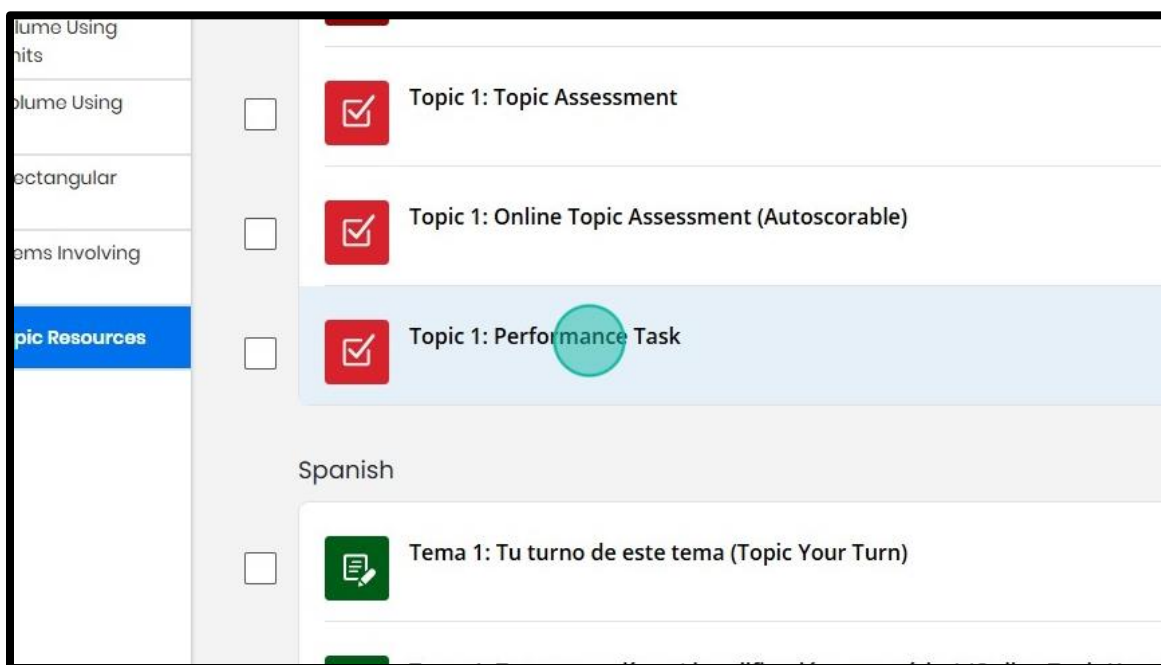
lume Using
nits
olume Using
ectangular
ems Involving
pic Resources

Topic 1: Topic Assessment

Topic 1: Online Topic Assessment (Autoscorable)

Topic 1: Performance Task

Spanish

Tema 1: Tu turno de este tema (Topic Your Turn)

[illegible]